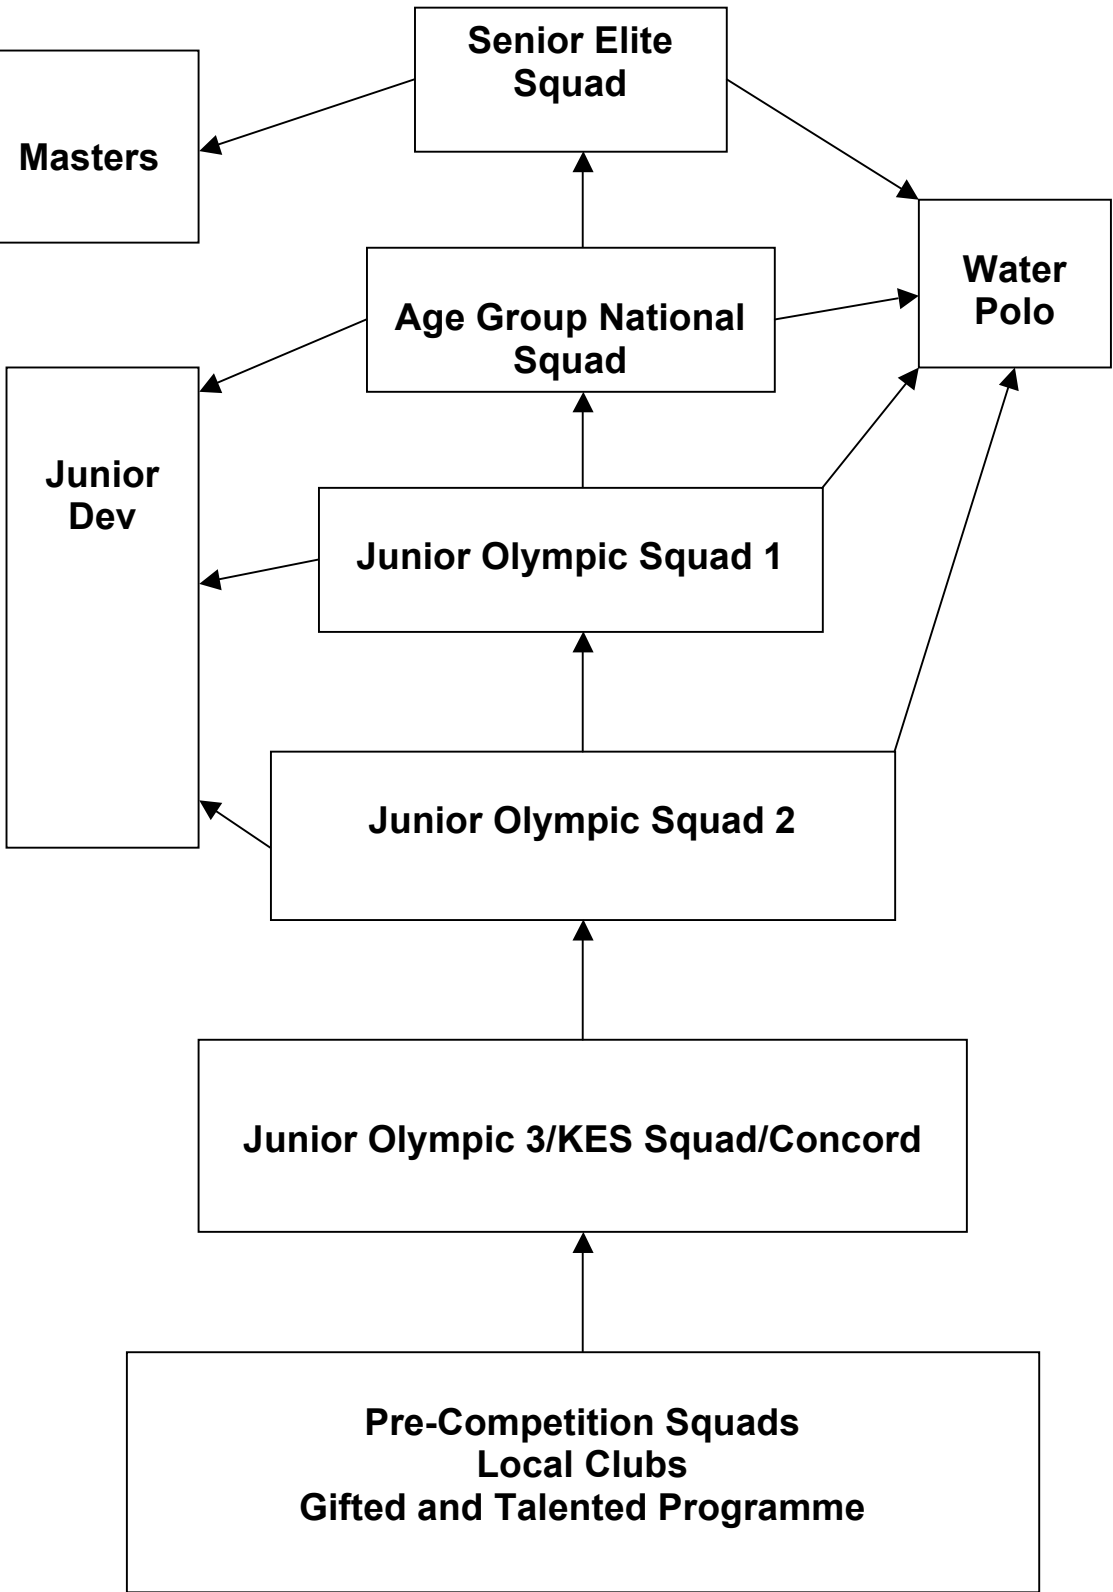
Senior Elite Squad

Masters

Water Polo

Age Group National Squad

Junior Dev

Junior Olympic Squad 1

Junior Olympic Squad 2

Junior Olympic 3/KES Squad/Concord

Pre-Competition Squads
Local Clubs
Gifted and Talented Programme